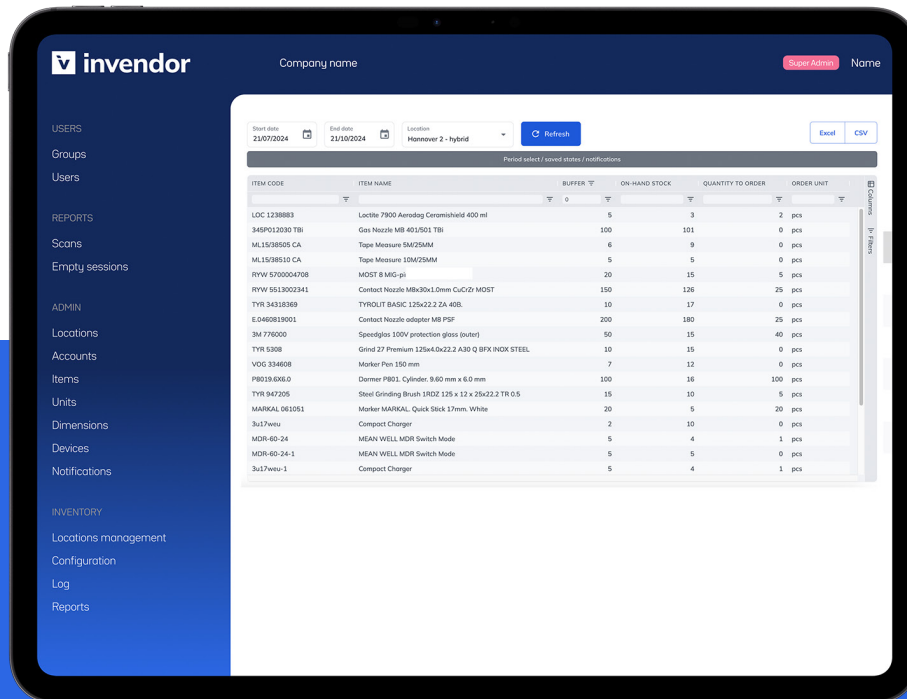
invendor

Company name

Super Admin

Name

USERS

Groups

Users

REPORTS

Scans

Empty sessions

ADMIN

Locations

Accounts

Items

Units

Dimensions

Devices

Notifications

INVENTORY

Locations management

Configuration

Log

Reports

Start date
21/07/2024

End date
21/10/2024

Location
Hannover 2 - hybrid

Refresh

Excel

CSV

Period select / saved states / notifications

| ITEM CODE | ITEM NAME | BUFFER | ON-HAND STOCK | QUANTITY TO ORDER | ORDER UNIT |
|---|---|---|---|---|---|
| | | 0 | | | |
| LOC 1238883 | Loctite 7900 Aerodag Ceramishield 400 ml | 5 | 3 | 2 | pcs |
| 345P012030 TBi | Gas Nozzle MB 401/501 TBi | 100 | 101 | 0 | pcs |
| ML15/38505 CA | Tape Measure 5M/25MM | 6 | 9 | 0 | pcs |
| ML15/38510 CA | Tape Measure 10M/25MM | 5 | 5 | 0 | pcs |
| RYW 5700004708 | MOST 8 MIG-pi | 20 | 15 | 5 | pcs |
| RYW 5513002341 | Contact Nozzle M8x30x1.0mm CuCrZr MOST | 150 | 126 | 25 | pcs |
| TYR 34318369 | TYROLIT BASIC 125x22.2 ZA 40B. | 10 | 17 | 0 | pcs |
| E.0460819001 | Contact Nozzle adapter M8 PSF | 200 | 180 | 25 | pcs |
| 3M 776000 | Speedglas 100V protection glass (outer) | 50 | 15 | 40 | pcs |
| TYR 5308 | Grind 27 Premium 125x4.0x22.2 A30 Q BFX INOX STEEL | 10 | 15 | 0 | pcs |
| VOG 334608 | Marker Pen 150 mm | 7 | 12 | 0 | pcs |
| P8019.6X6.0 | Darmer P801. Cylinder. 9.60 mm x 6.0 mm | 100 | 16 | 100 | pcs |
| TYR 947205 | Steel Grinding Brush 1RDZ 125 x 12 x 25x22.2 TR 0.5 | 15 | 10 | 5 | pcs |
| MARKAL 061051 | Marker MARKAL. Quick Stick 17mm. White | 20 | 5 | 20 | pcs |
| 3u17weu | Compact Charger | 2 | 10 | 0 | pcs |
| MDR-60-24 | MEAN WELL MDR Switch Mode | 5 | 4 | 1 | pcs |
| MDR-60-24-1 | MEAN WELL MDR Switch Mode | 5 | 5 | 0 | pcs |
| 3u17weu-1 | Compact Charger | 5 | 4 | 1 | pcs |

Columns

Filters